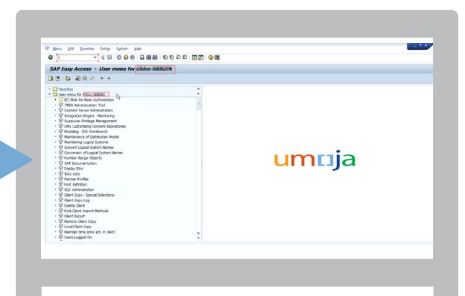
Menu Edit Favorites Extras System Help

SAP Easy Access - User menu for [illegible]

Favorites
User menu for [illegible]
SC: Role for Basis Authorization
FMDM Administration Tool
Content Server Administration
Integration Engine - Monitoring
Superuser Privilege Management
CMS Customizing Content Repositories
Modeling - SOA Workbench
Maintenance of Distribution Model
Maintaining Logical Systems
Convert Logical System Names
Conversion of Logical System Names
Number Range Objects
SAP Documentation
Display IDoc
Ecc Lists
Maintain Profiles
Host Definition
ALE Administration
Client Copy - Special Selections
Client Copy Log
Delete Client
Post-Client Import Methods
Client Export
Remote Client Copy
Local Client Copy
Maintain time zone act. in client
Users Logged On

umoja